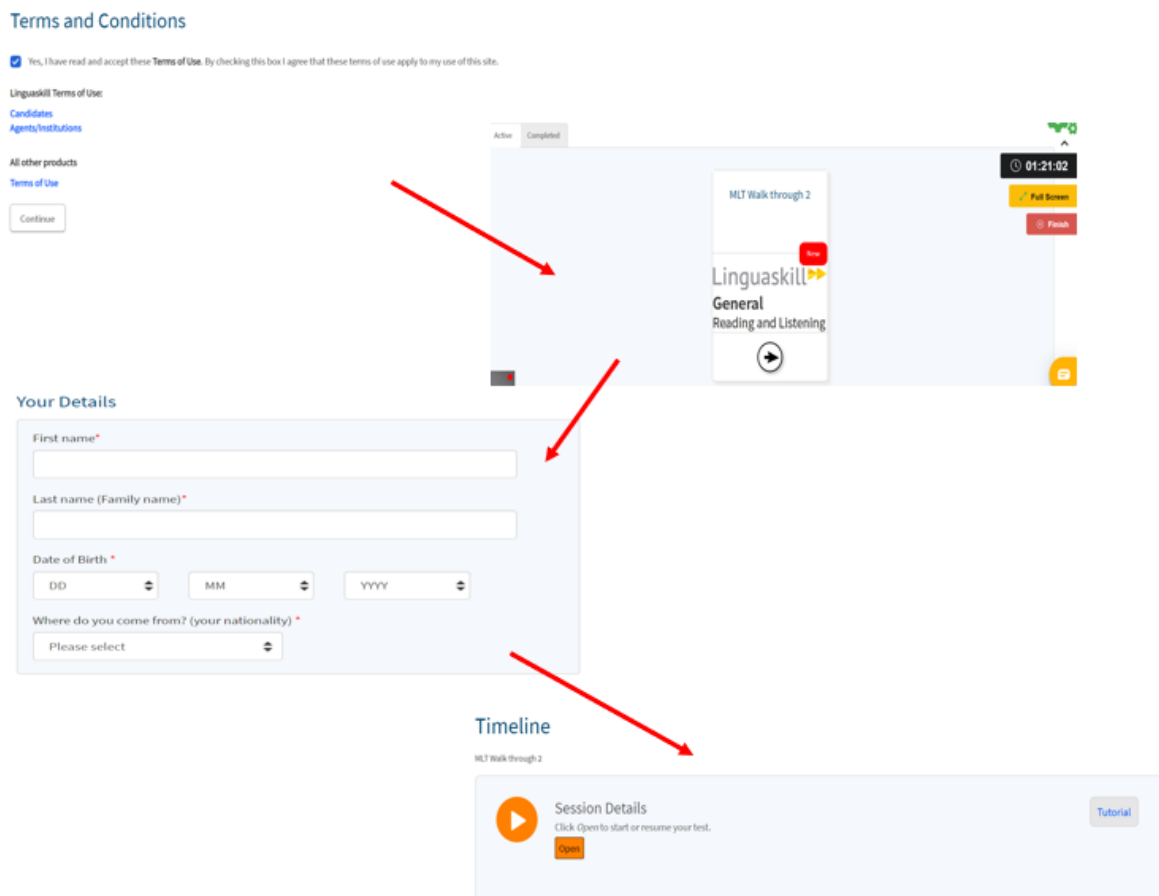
Terms and Conditions

Yes, I have read and accept these Terms of Use. By checking this box I agree that these terms of use apply to my use of this site.

Linguaskill Terms of Use:

Candidates
Agents/Institutions

All other products

Terms of Use

Continue

Active Completed

01:21:02

Full Screen

Finish

MLT Walk through 2

New

Linguaskill

General

Reading and Listening

Your Details

First name*

Last name (Family name)*

Date of Birth *

DD MM YYYY

Where do you come from? (your nationality) *

Please select

Timeline

MLT Walk through 2

Session Details

Click Open to start or resume your test.

Open

Tutorial